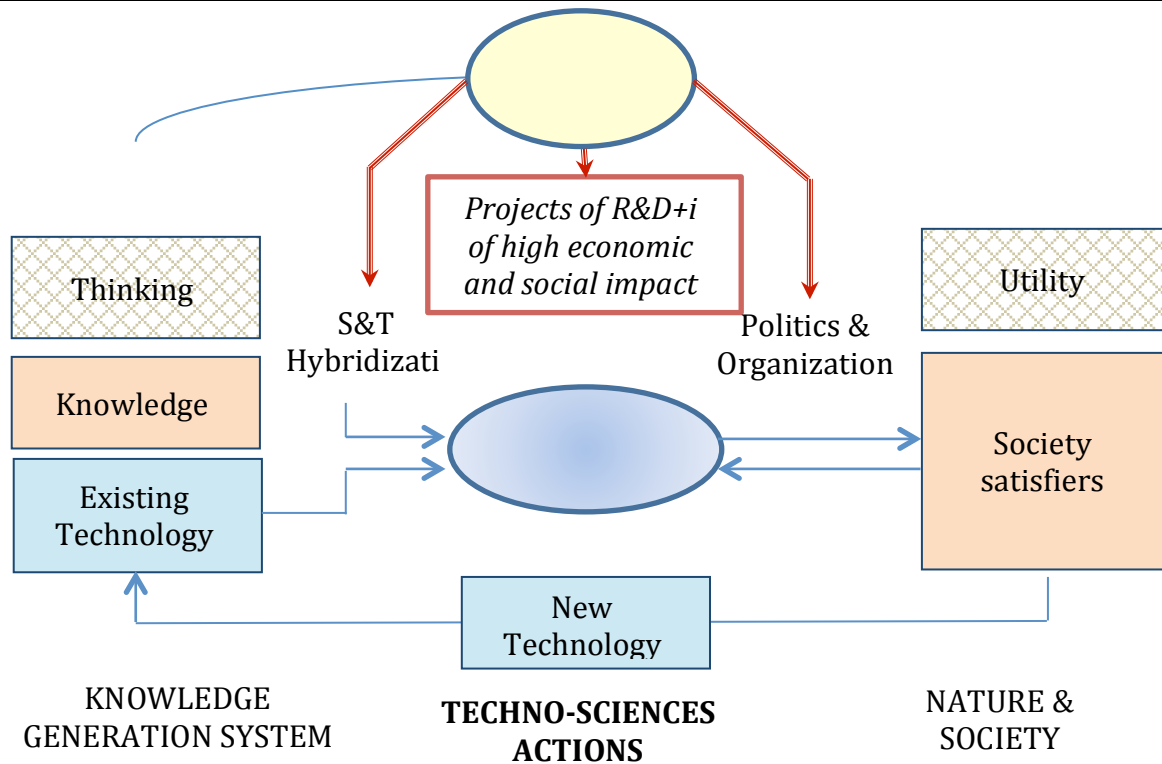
Projects of R&D+i of high economic and social impact

Thinking

Knowledge

Existing Technology

S&T Hybridizati

Politics & Organization

Utility

Society satisfiers

New Technology

KNOWLEDGE GENERATION SYSTEM

TECHNO-SCIENCES ACTIONS

NATURE & SOCIETY